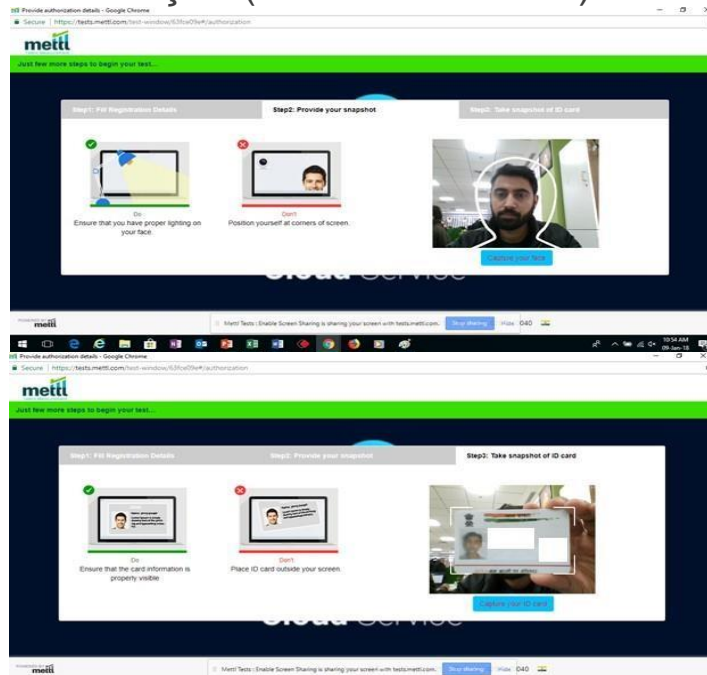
Provide authorization details - Google Chrome

Secure | https://tests.mettl.com/test-window/63fce09e#/authorization

mettl

Just few more steps to begin your test...

Step1: Fill Registration Details

Step2: Provide your snapshot

Step3: Take snapshot of ID card

Do
Ensure that you have proper lighting on your face.

Don't
Position yourself at corners of screen.

Capture your face

Cloud Service

Powered by mettl

Mettl Tests : Enable Screen Sharing is sharing your screen with tests.mettl.com. Stop sharing Hide 040

10:54 AM 09-Jan-18

Provide authorization details - Google Chrome

Secure | https://tests.mettl.com/test-window/63fce09e#/authorization

mettl

Just few more steps to begin your test...

Step1: Fill Registration Details

Step2: Provide your snapshot

Step3: Take snapshot of ID card

Do
Ensure that the card information is properly visible

Don't
Place ID card outside your screen.

Capture your ID card

Cloud Service

Powered by mettl

Mettl Tests : Enable Screen Sharing is sharing your screen with tests.mettl.com. Stop sharing Hide 040